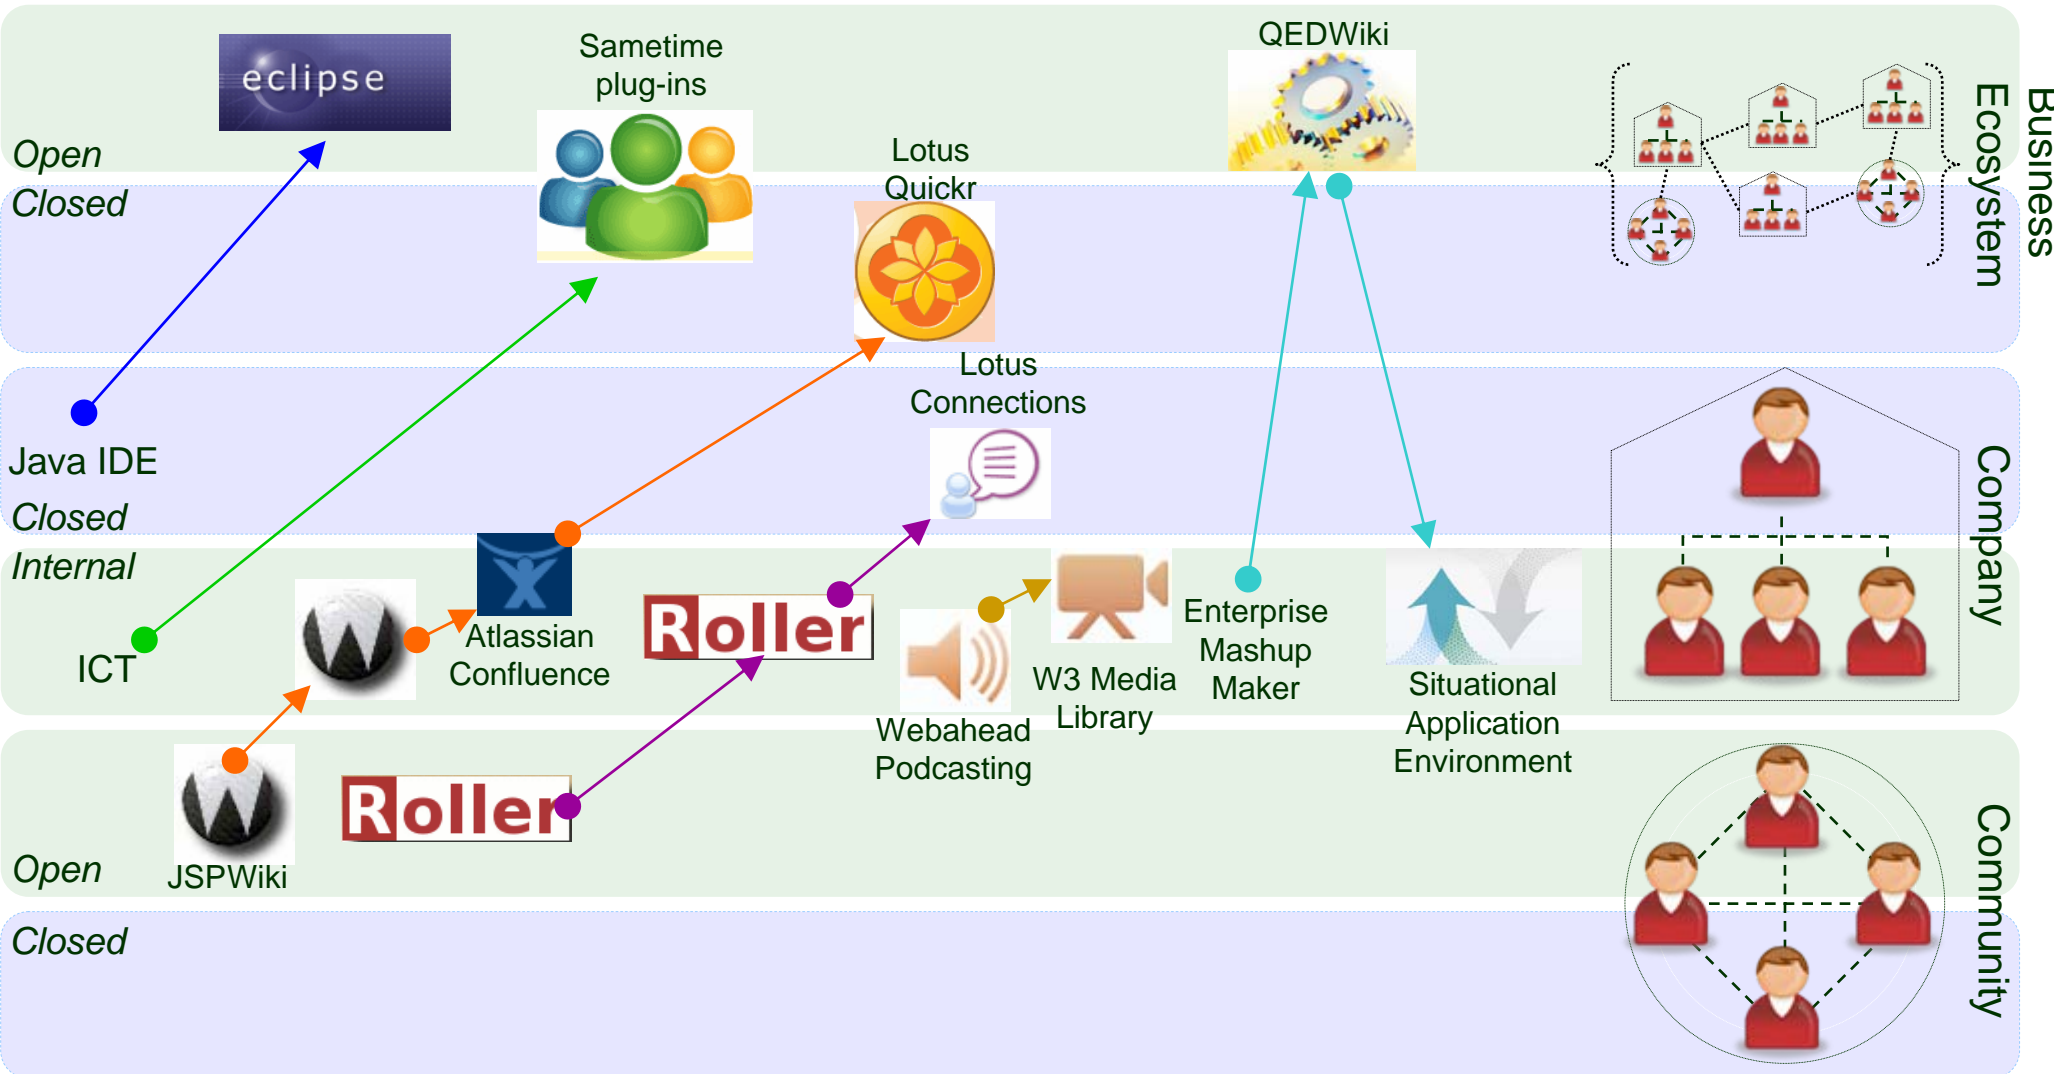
eclipse

Sametime plug-ins

QEDWiki

Open

Closed

Lotus Quickr

Business Ecosystem

Lotus Connections

Java IDE

Closed

Internal

Company

Atlassian Confluence

Roller

ICT

Enterprise Mashup Maker

W3 Media Library

Webahead Podcasting

Situational Application Environment

Roller

Open

JSPWiki

Community

Closed